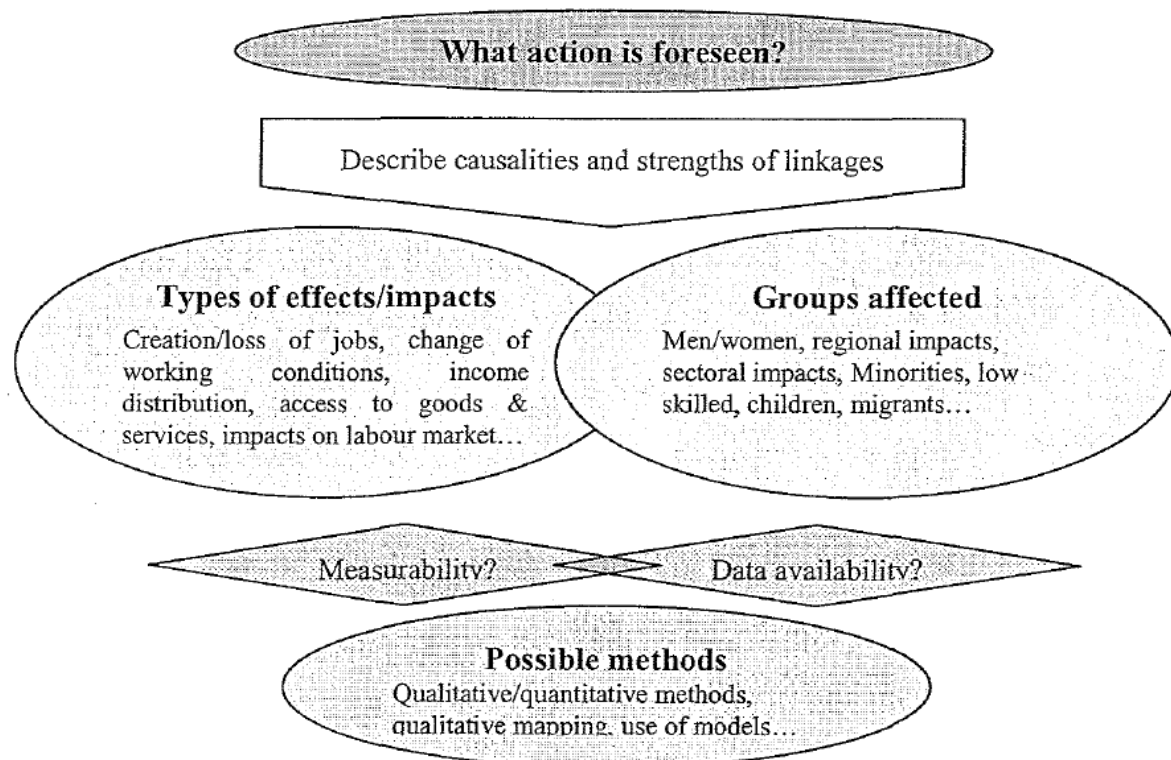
What action is foreseen?

Describe causalities and strengths of linkages

Types of effects/impacts
Creation/loss of jobs, change of working conditions, income distribution, access to goods & services, impacts on labour market…

Groups affected
Men/women, regional impacts, sectoral impacts, Minorities, low skilled, children, migrants…

Measurability?

Data availability?

Possible methods
Qualitative/quantitative methods, qualitative mapping, use of models…